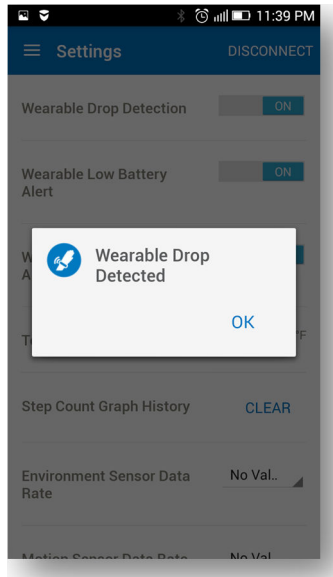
11:39 PM

Settings

DISCONNECT

Wearable Drop Detection

ON

Wearable Low Battery Alert

ON

W
A

Wearable Drop Detected

OK

Te

°F

Step Count Graph History

CLEAR

Environment Sensor Data Rate

No Val..

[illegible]

No Val